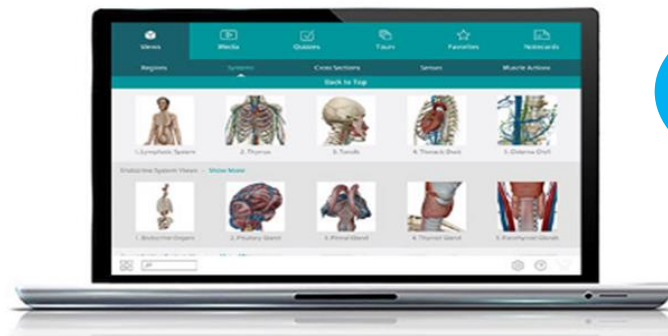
Views Media Quizzes Tours Favorites Notecards

Regions Systems Cross Sections Senses Muscle Actions

Back to Top

1. Lymphatic System
2. Thymus
3. Tonsils
4. Thoracic Duct
5. Cisterna Chyli

Endocrine System Views · Show More

1. Endocrine Organs
2. Pituitary Gland
3. Pineal Gland
4. Thyroid Gland
5. Parathyroid Glands